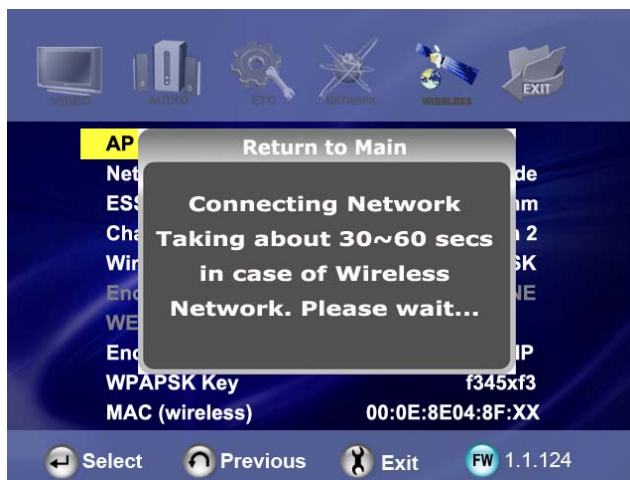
VIDEO AUDIO ETC NETWORK WIRELESS EXIT

AP
Net de
ESS m
Cha 2
Wir K
Enc NE
WE
Enc P
WPAPSK Key f345xf3
MAC (wireless) 00:0E:8E04:8F:XX

Return to Main

Connecting Network
Taking about 30~60 secs
in case of Wireless
Network. Please wait...

Select Previous Exit FW 1.1.124